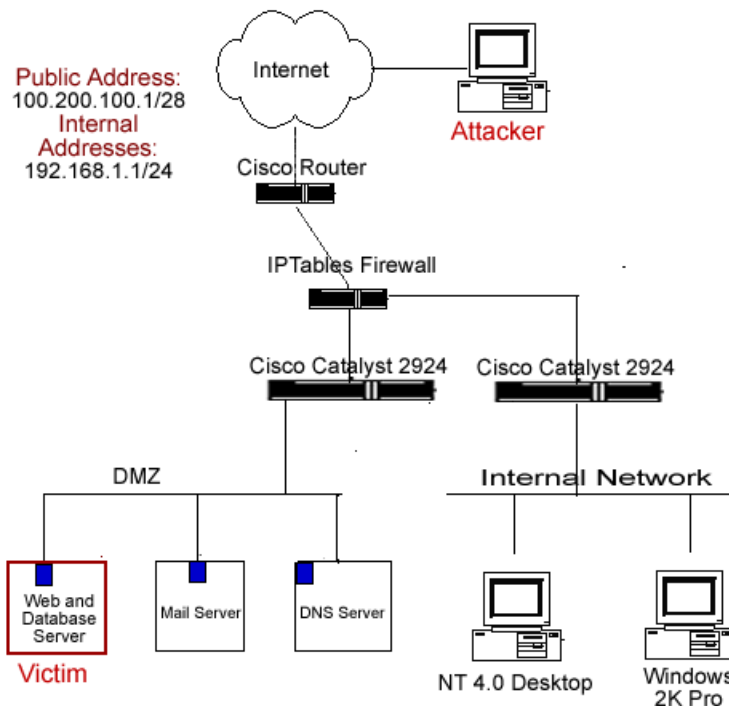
Public Address:
100.200.100.1/28
Internal
Addresses:
192.168.1.1/24

Internet

Attacker

Cisco Router

IPTables Firewall

Cisco Catalyst 2924

Cisco Catalyst 2924

DMZ

Internal Network

Web and Database Server

Mail Server

DNS Server

Victim

NT 4.0 Desktop

Windows 2K Pro